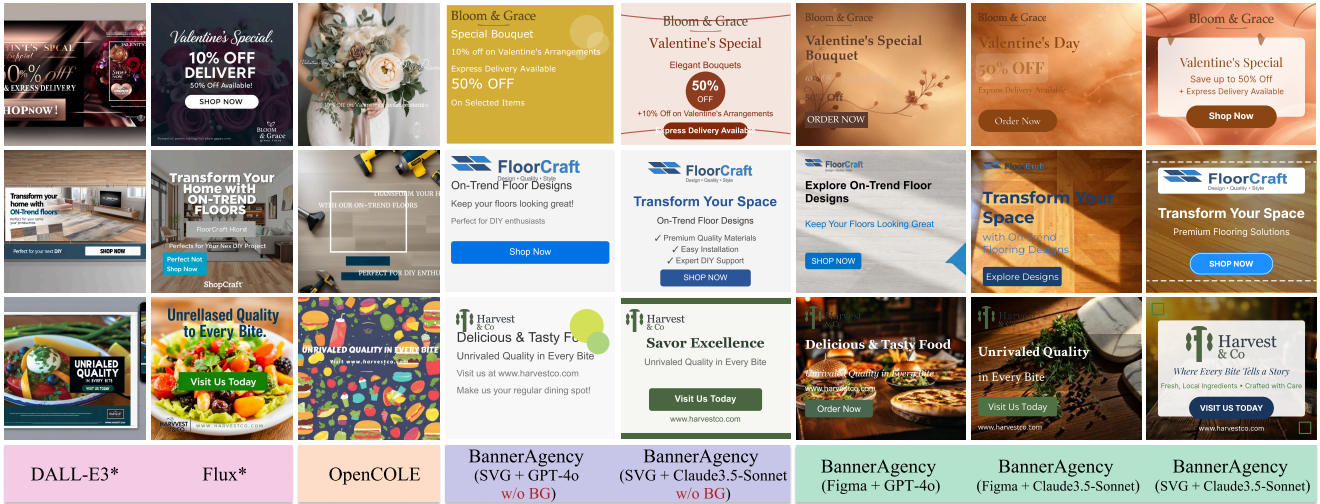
TINE'S SPECIAL
0% OFF
& EXPRESS DELIVERY
SHOP NOW!

Valentine's Special.
10% OFF
DELIVERF
50% OFF Available!
SHOP NOW
BLOOM & Grace

Bloom & Grace
Special Bouquet
10% off on Valentine's Arrangements
Express Delivery Available
50% OFF
On Selected Items

Bloom & Grace
Valentine's Special
Elegant Bouquets
50% OFF
+10% Off on Valentine's Arrangements
Express Delivery Available

Bloom & Grace
Valentine's Special Bouquet
50% Off
ORDER NOW

Bloom & Grace
Valentine's Day
50% OFF
Express Delivery Available
Order Now

Bloom & Grace
Valentine's Special
Save up to 50% Off
+ Express Delivery Available
Shop Now

Transform your home with ON-Trend floors
SHOP NOW
Perfect for your next DIY

Transform Your Home with ON-TREND FLOORS
FloorCraft Home
Perfects for Your Nex DIY Project
Perfect Not
Shop Now
ShopCraft

TRANSFORM YOUR H
WITH OUR ON-TREND FLOORS
PERFECT FOR DIY ENTHU

FloorCraft
Design · Quality · Style
On-Trend Floor Designs
Keep your floors looking great!
Perfect for DIY enthusiasts
Shop Now

FloorCraft
Design · Quality · Style
Transform Your Space
On-Trend Floor Designs
✓ Premium Quality Materials
✓ Easy Installation
✓ Expert DIY Support
SHOP NOW

FloorCraft
Explore On-Trend Floor Designs
Keep Your Floors Looking Great
SHOP NOW

FloorCraft
Transform Your Space
with On-Trend Flooring Designs
Explore Designs

FloorCraft
Design · Quality · Style
Transform Your Space
Premium Flooring Solutions
SHOP NOW

UNRIALED QUALITY
IN EVERY BITE

Unrellased Quality to Every Bite.
Visit Us Today
HARVEST
WWW.HARVESTCO.COM

UNRIVALED QUALITY IN EVERY BITE
Visit us at www.harvestco.com

Harvest & Co
Delicious & Tasty Fo
Unrivaled Quality in Every Bite
Visit us at www.harvestco.com
Make us your regular dining spot!

Harvest & Co
Savor Excellence
Unrivaled Quality in Every Bite
Visit Us Today
www.harvestco.com

Delicious & Tasty Food
Unrivaled Quality in Every Bite
www.harvestco.com
Order Now

Unrivaled Quality
in Every Bite
Visit Us Today
www.harvestco.com

Harvest & Co
Where Every Bite Tells a Story
Fresh, Local Ingredients • Crafted with Care
VISIT US TODAY
www.harvestco.com

DALL-E3*
Flux*
OpenCOLE
BannerAgency (SVG + GPT-4o w/o BG)
BannerAgency (SVG + Claude3.5-Sonnet w/o BG)
BannerAgency (Figma + GPT-4o)
BannerAgency (Figma + Claude3.5-Sonnet)
BannerAgency (SVG + Claude3.5-Sonnet)